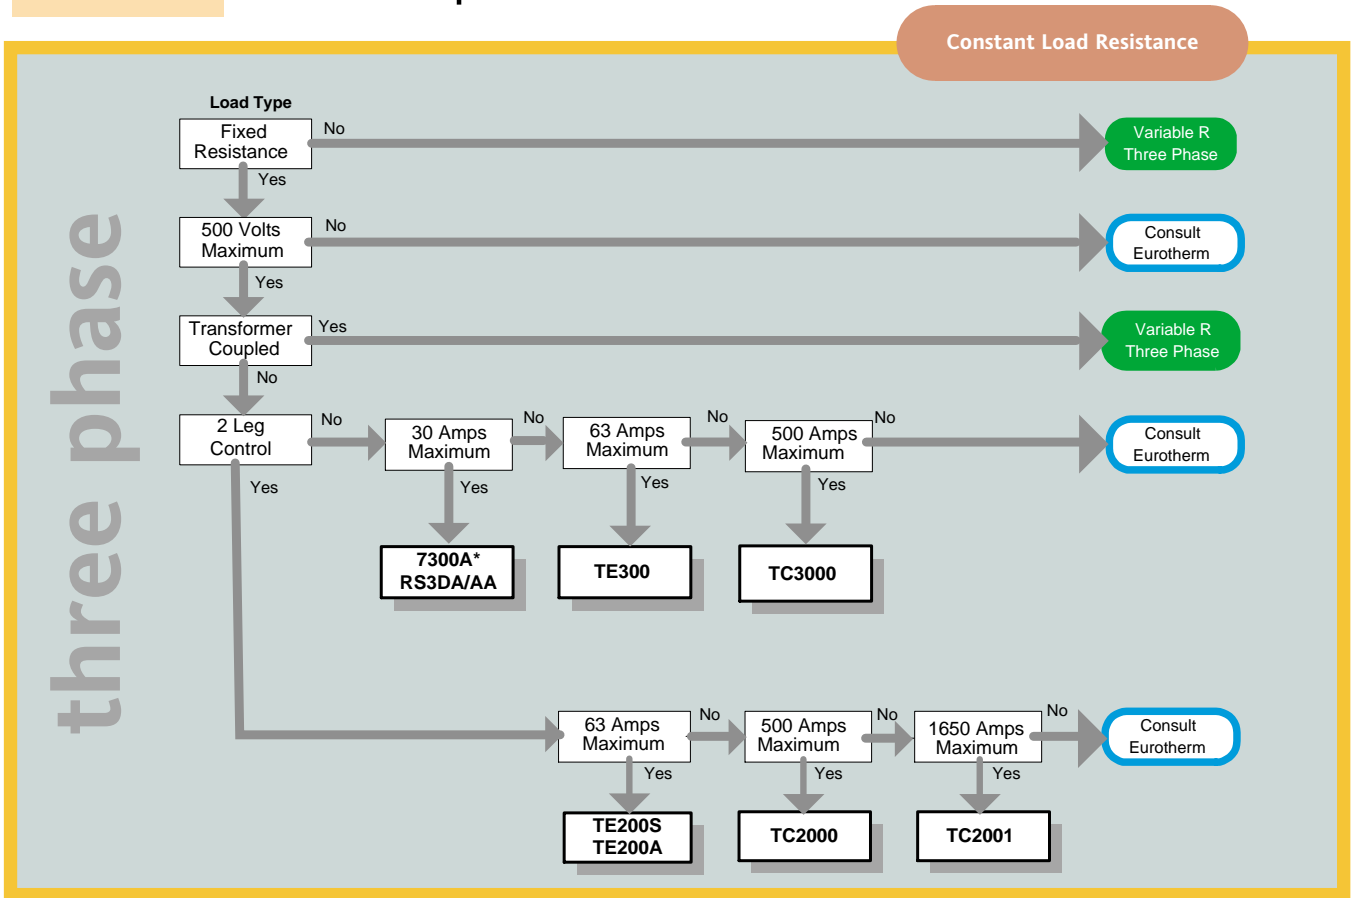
Constant Load Resistance

three phase

Load Type

Fixed Resistance
No
Variable R Three Phase
Yes

500 Volts Maximum
No
Consult Eurotherm
Yes

Transformer Coupled
Yes
Variable R Three Phase
No

2 Leg Control
No
30 Amps Maximum
No
63 Amps Maximum
No
500 Amps Maximum
No
Consult Eurotherm

Yes
7300A* RS3DA/AA
Yes
TE300
Yes
TC3000

Yes

63 Amps Maximum
No
500 Amps Maximum
No
1650 Amps Maximum
No
Consult Eurotherm

Yes
TE200S TE200A
Yes
TC2000
Yes
TC2001